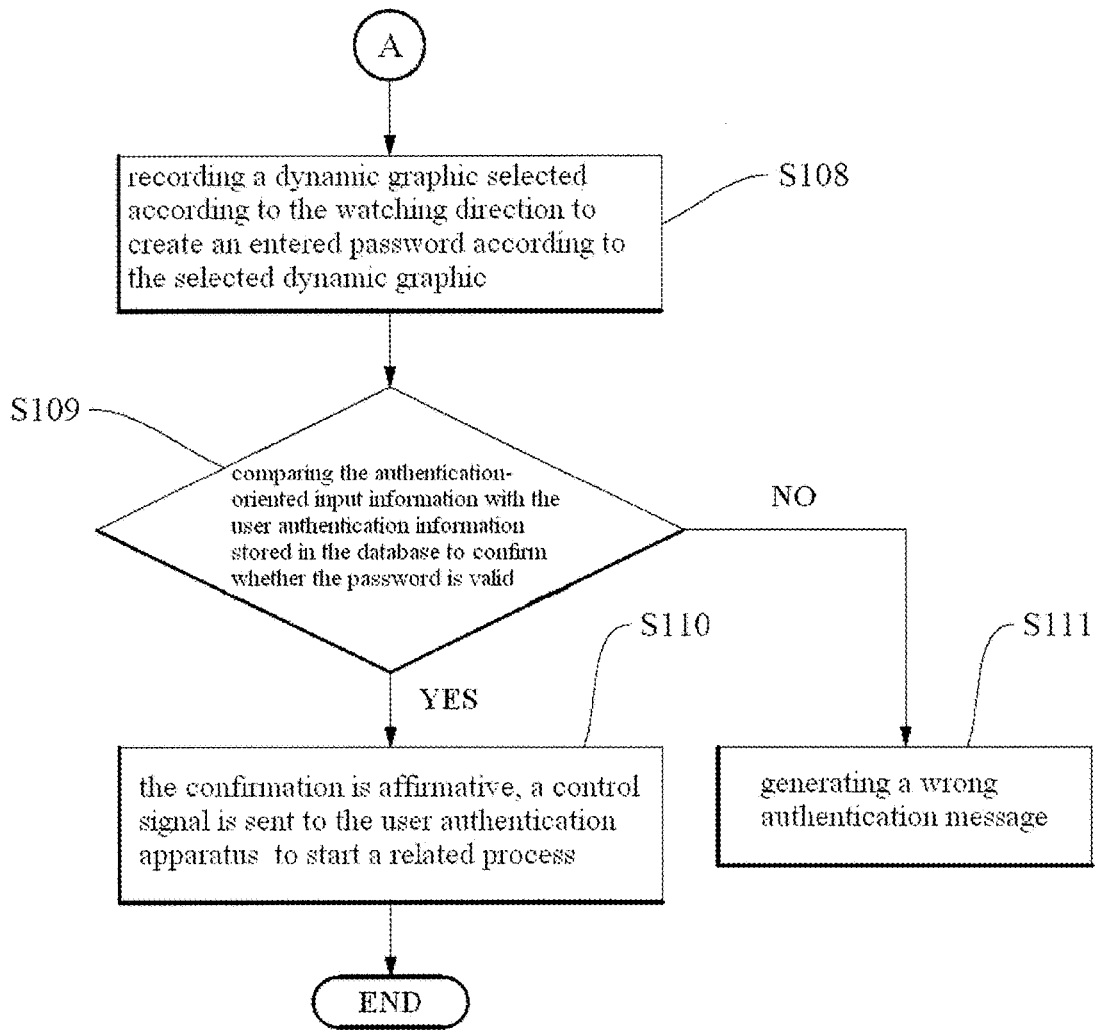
A

recording a dynamic graphic selected according to the watching direction to create an entered password according to the selected dynamic graphic

S108

S109

comparing the authentication-oriented input information with the user authentication information stored in the database to confirm whether the password is valid

NO

S110

S111

YES

the confirmation is affirmative, a control signal is sent to the user authentication apparatus to start a related process

generating a wrong authentication message

END